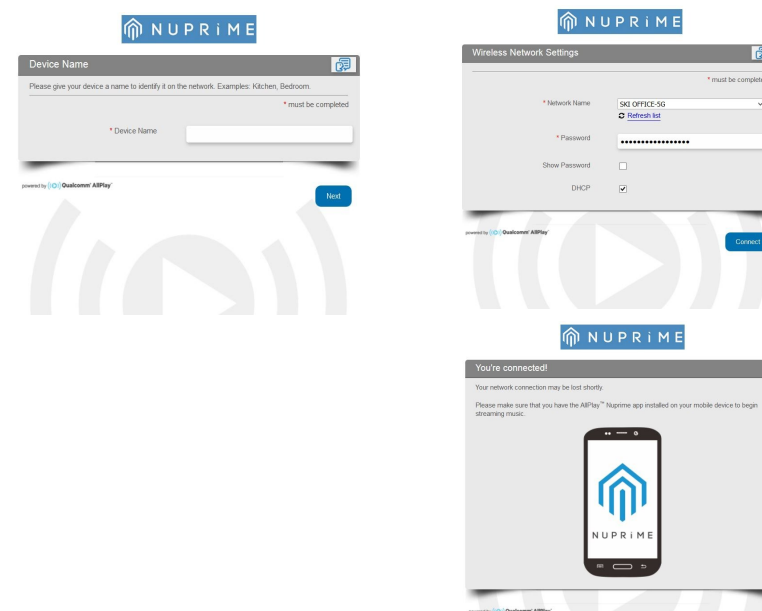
NUPRiME

Device Name

Please give your device a name to identify it on the network. Examples: Kitchen, Bedroom.

* must be completed

* Device Name

powered by Qualcomm AllPlay

Next

NUPRiME

Wireless Network Settings

* must be complet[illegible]

* Network Name SKI OFFICE-5G

Refresh list

* Password ••••••••••••••••

Show Password

DHCP

powered by Qualcomm AllPlay

Connect

NUPRiME

You're connected!

Your network connection may be lost shortly.

Please make sure that you have the AllPlay™ Nuprime app installed on your mobile device to begin streaming music.

NUPRiME

powered by Qualcomm AllPlay